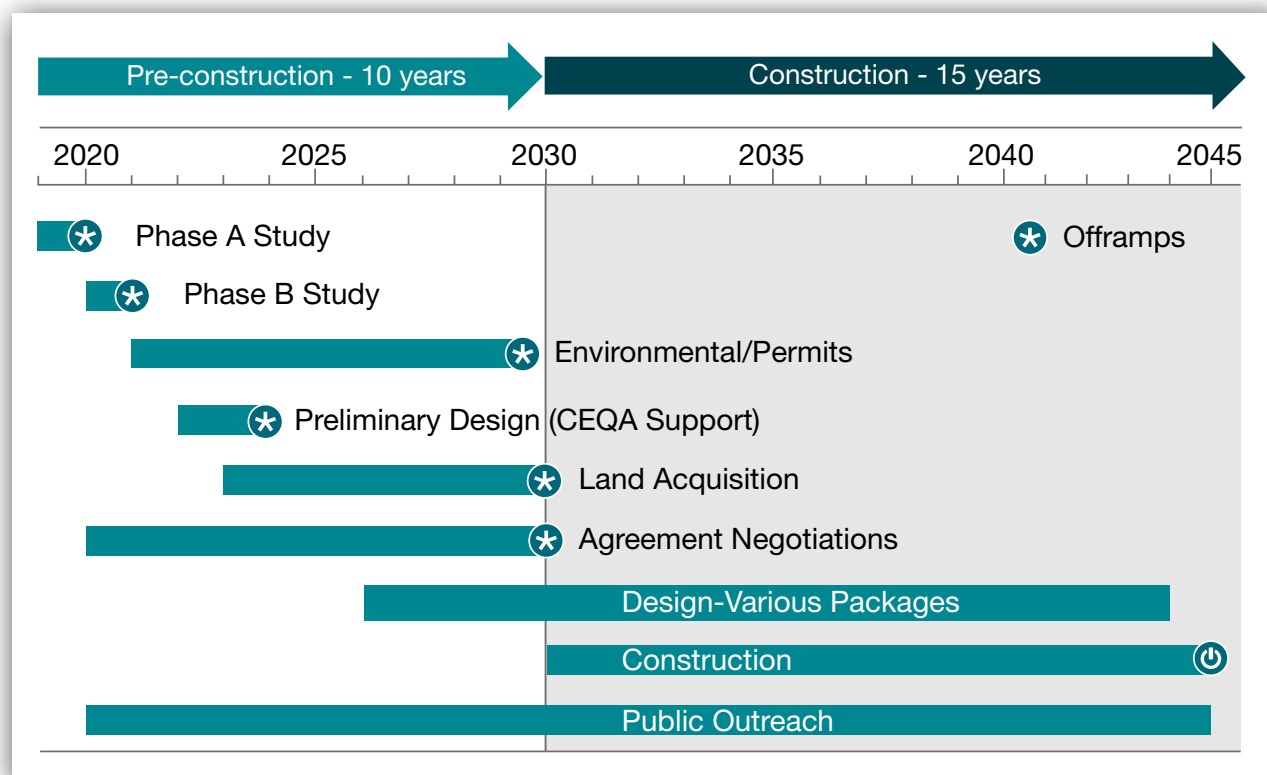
Pre-construction - 10 years
Construction - 15 years

2020
2025
2030
2035
2040
2045

Phase A Study
Offramps
Phase B Study
Environmental/Permits
Preliminary Design (CEQA Support)
Land Acquisition
Agreement Negotiations
Design-Various Packages
Construction
Public Outreach